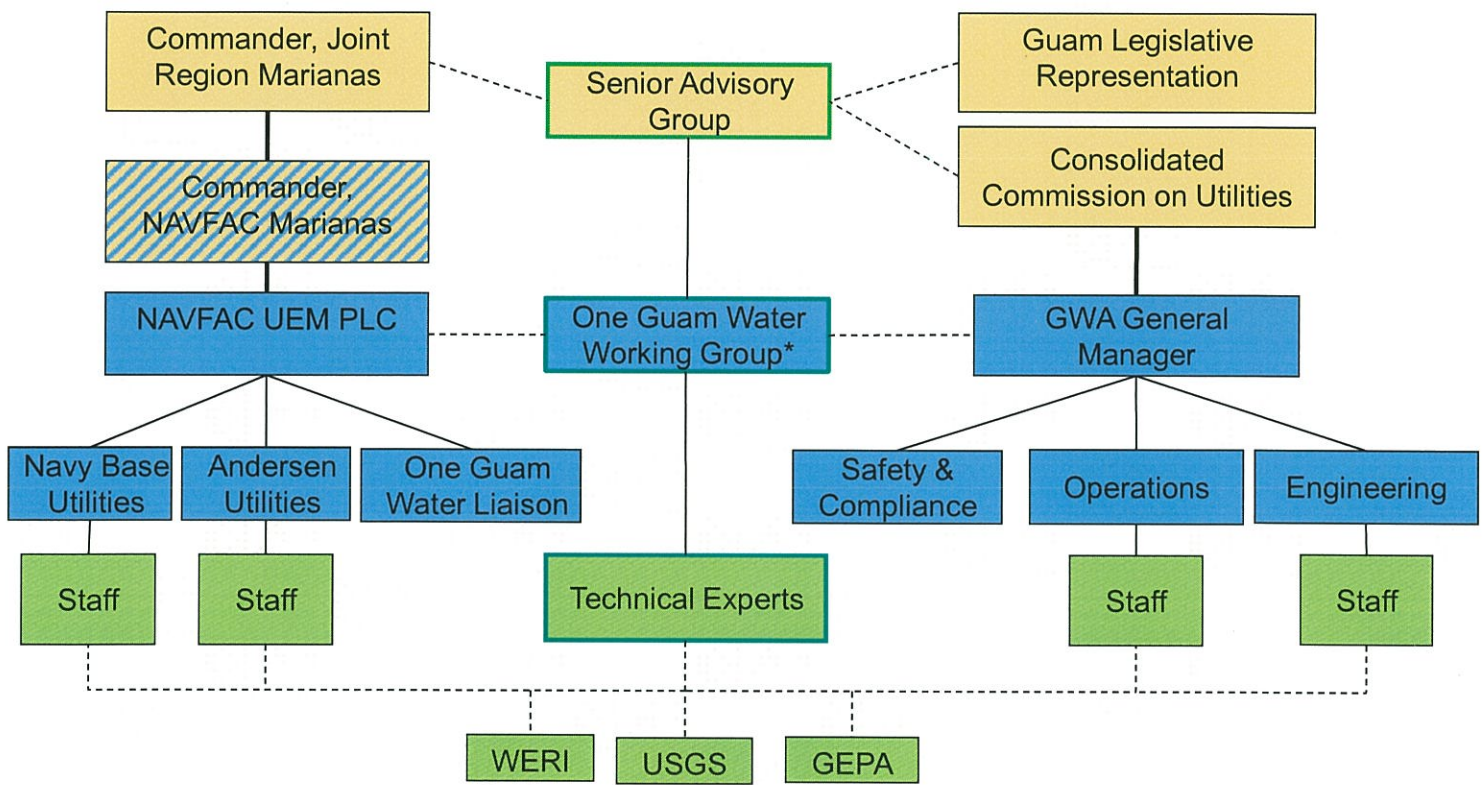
Commander, Joint Region Marianas

Senior Advisory Group

Guam Legislative Representation

Commander, NAVFAC Marianas

Consolidated Commission on Utilities

NAVFAC UEM PLC

One Guam Water Working Group*

GWA General Manager

Navy Base Utilities

Andersen Utilities

One Guam Water Liaison

Safety & Compliance

Operations

Engineering

Staff

Staff

Technical Experts

Staff

Staff

WERI

USGS

GEPA